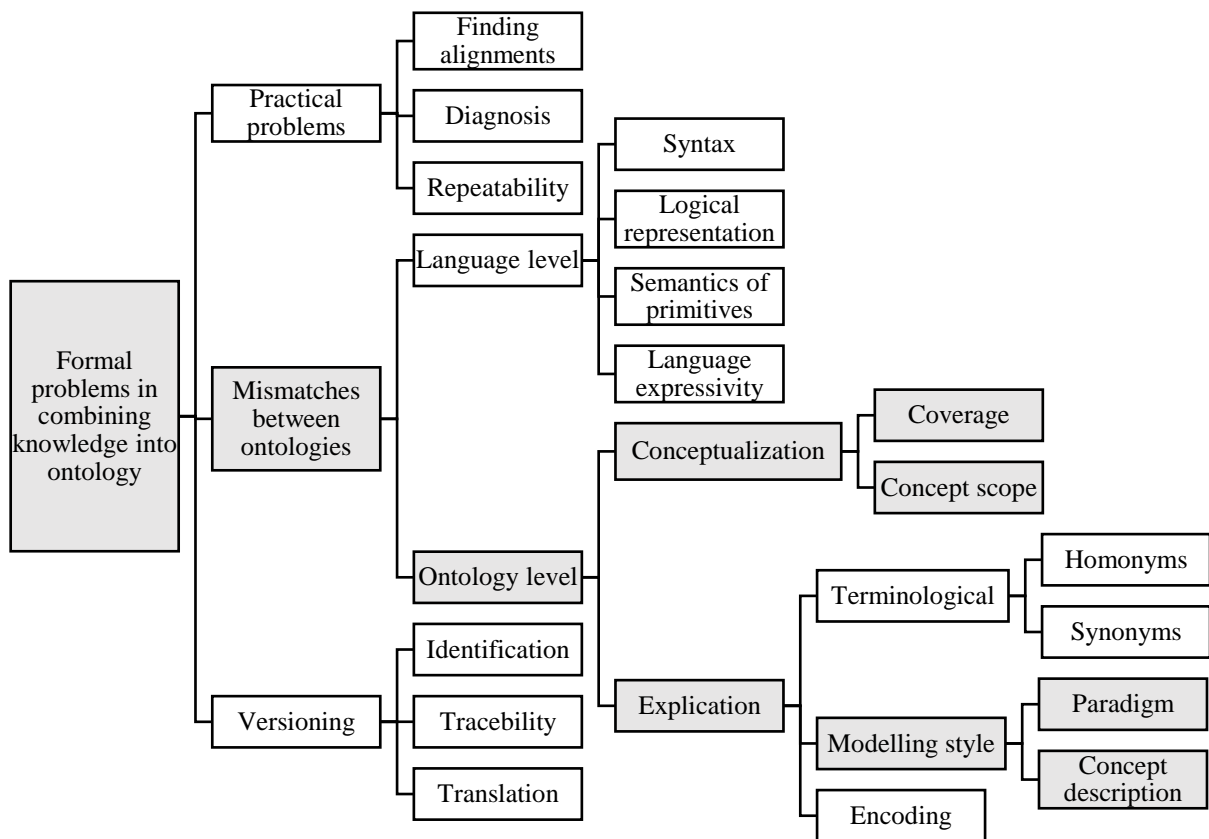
Formal problems in combining knowledge into ontology

Practical problems

Finding alignments

Diagnosis

Repeatability

Mismatches between ontologies

Language level

Syntax

Logical representation

Semantics of primitives

Language expressivity

Ontology level

Conceptualization

Coverage

Concept scope

Explication

Terminological

Homonyms

Synonyms

Modelling style

Paradigm

Concept description

Encoding

Versioning

Identification

Tracebility

Translation